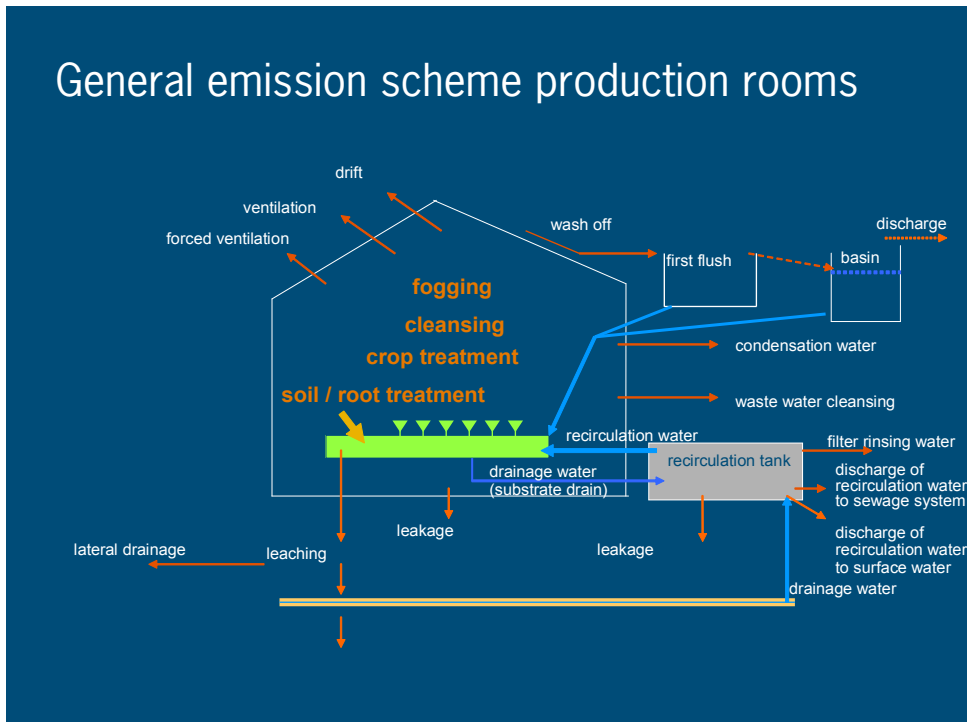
General emission scheme production rooms

drift

ventilation

forced ventilation

wash off

first flush

basin

discharge

fogging

cleansing

crop treatment

soil / root treatment

condensation water

waste water cleansing

recirculation water

filter rinsing water

recirculation tank

drainage water (substrate drain)

discharge of recirculation water to sewage system

discharge of recirculation water to surface water

leakage

leakage

lateral drainage

leaching

drainage water